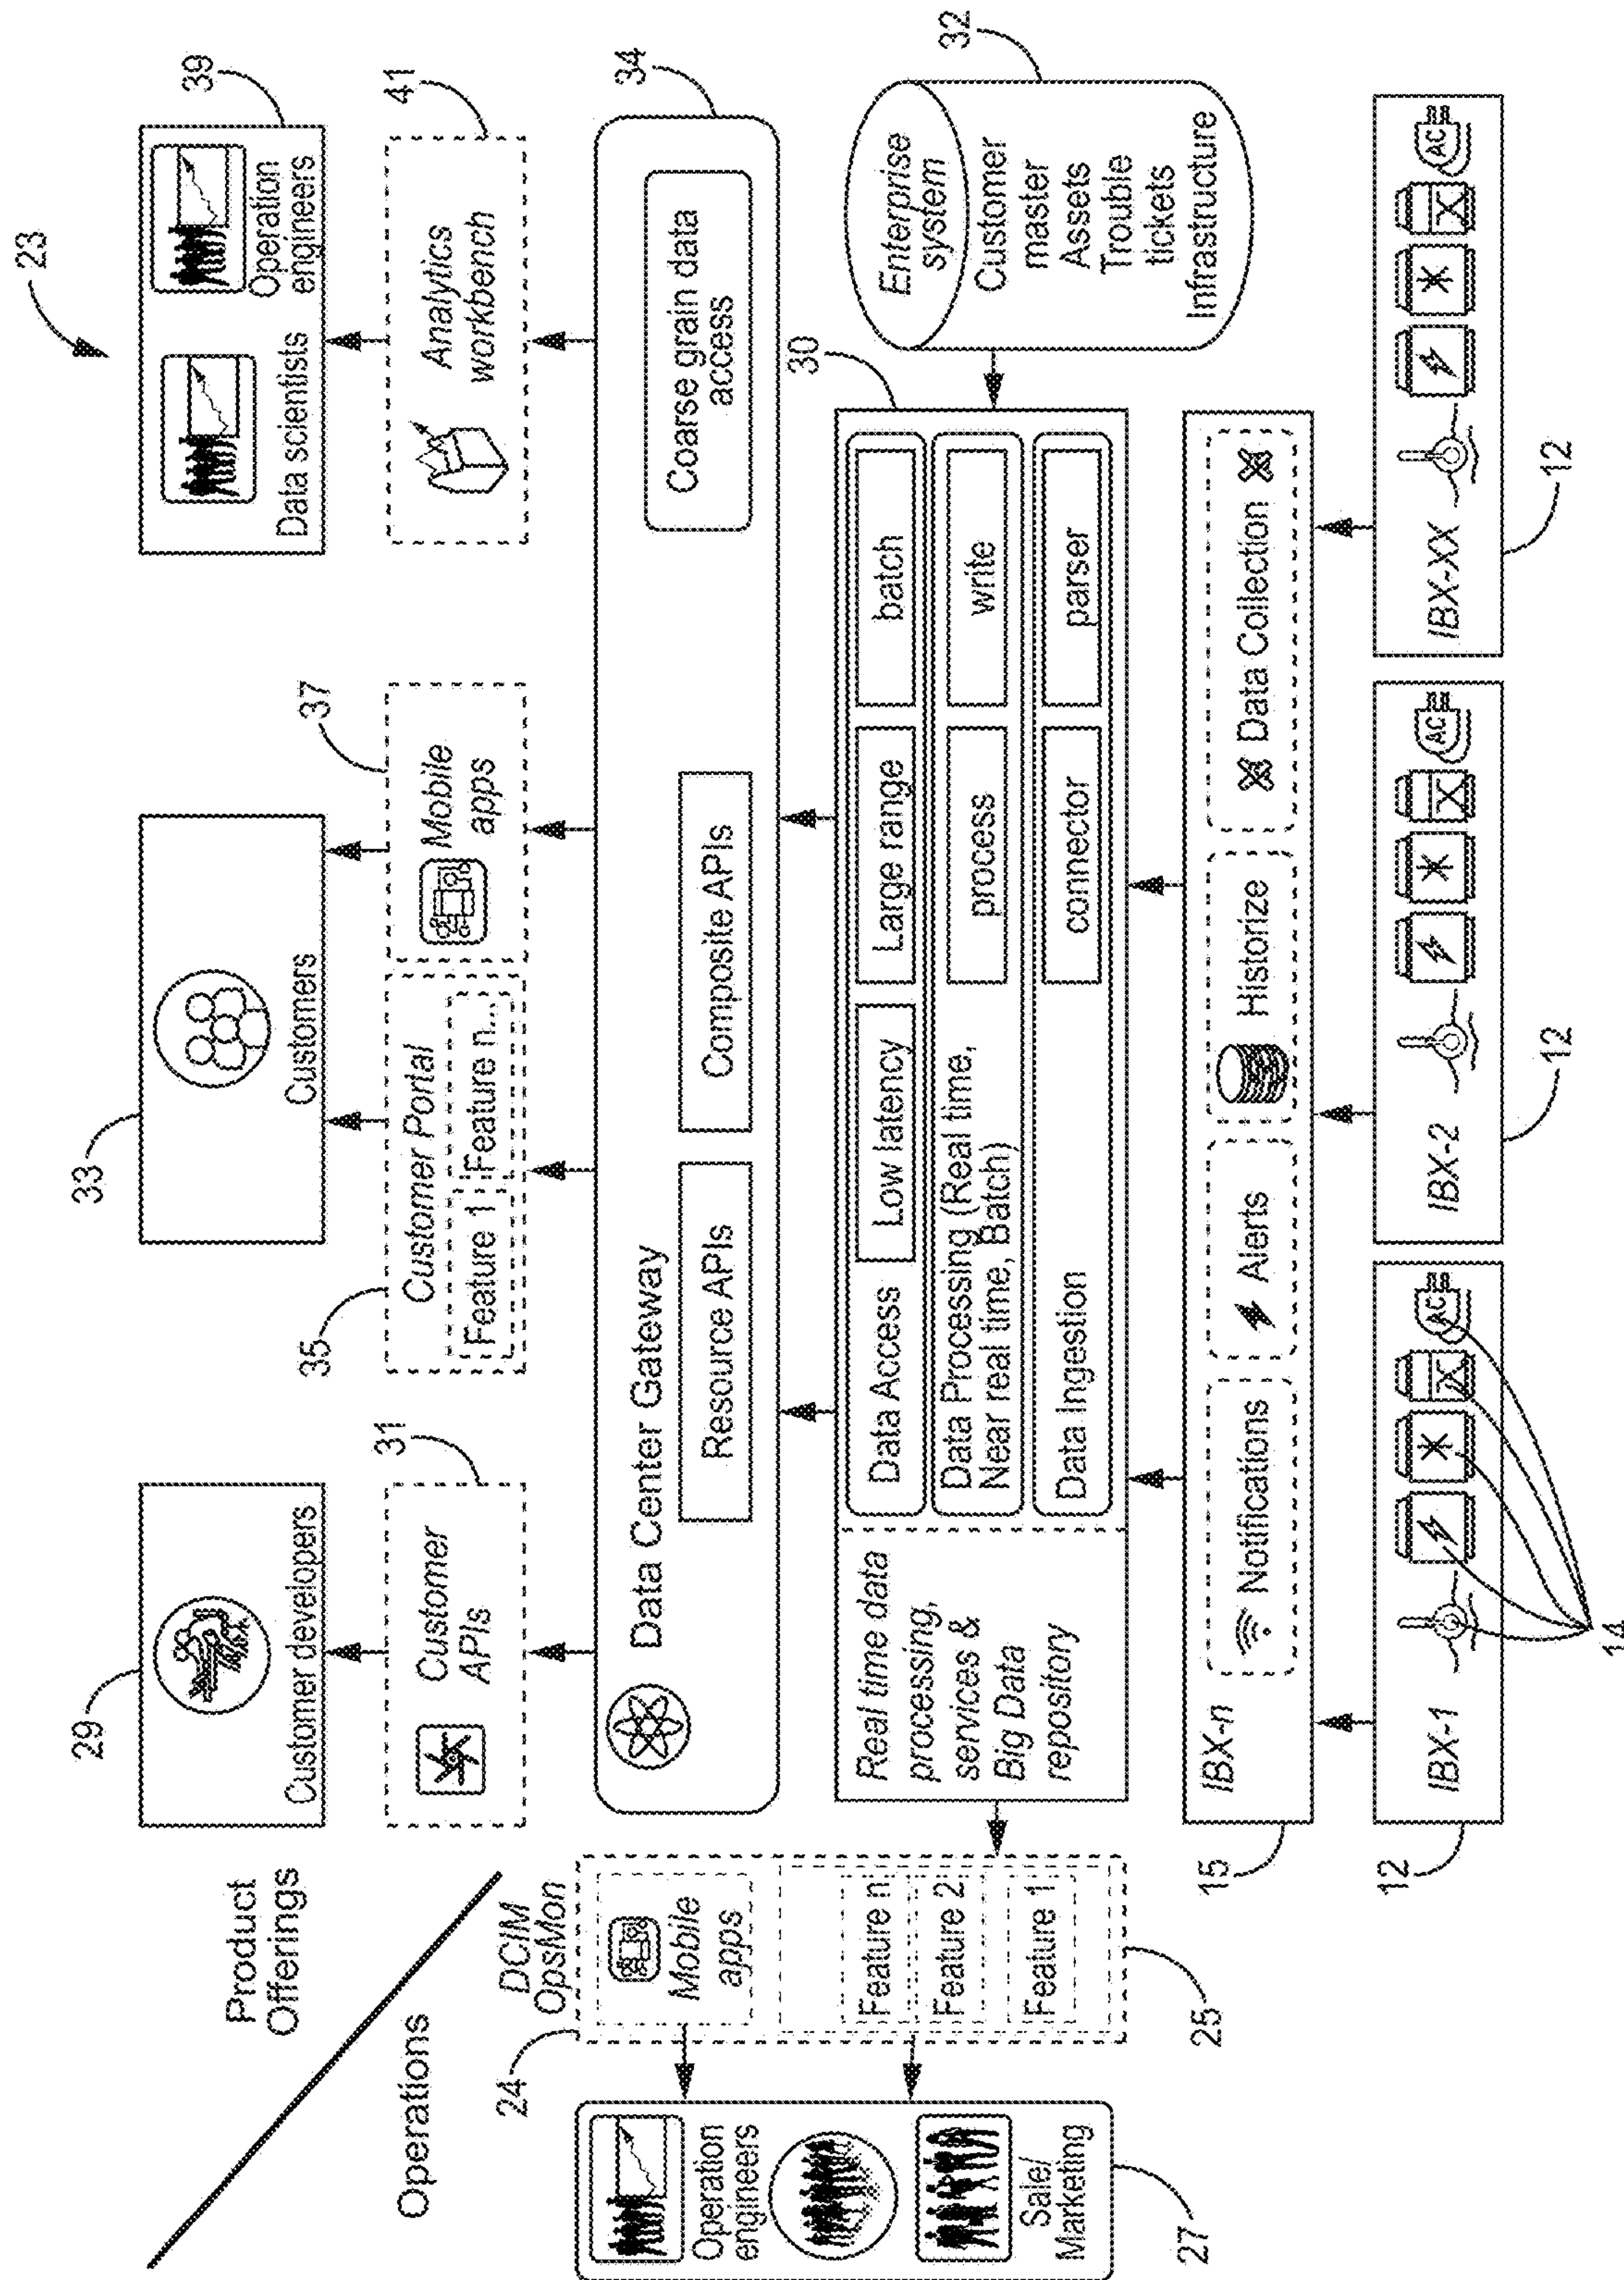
23

Data scientists

Operation engineers

39

Analytics workbench

41

Customers

33

Mobile apps

37

Customer Portal

Feature 1

Feature n...

35

Customer developers

29

Customer APIs

31

Data Center Gateway

Resource APIs

Composite APIs

Coarse grain data access

34

Enterprise system

Customer master

Assets

Trouble tickets

Infrastructure

32

30

Real time data processing, services & Big Data repository

Data Access

Low latency

Large range

batch

Data Processing (Real time, Near real time, Batch)

process

write

Data Ingestion

connector

parser

IBX-n

Notifications

Alerts

Historize

Data Collection

15

IBX-1

IBX-2

IBX-XX

12

12

12

14

Product Offerings

Operations

DCIM OpsMon

Mobile apps

Feature n

Feature 2

Feature 1

24

25

Operation engineers

Sale/ Marketing

27